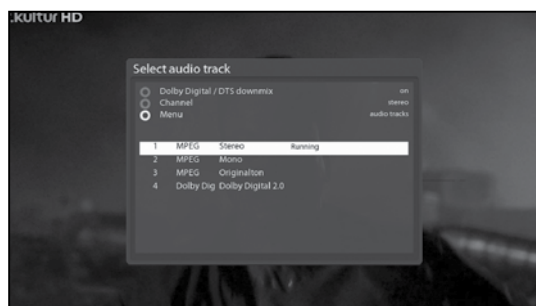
.kultur HD

Select audio track

Dolby Digital / DTS downmix on
Channel stereo
Menu audio tracks

| 1 | MPEG | Stereo | Running |
|---|---|---|---|
| 2 | MPEG | Mono | |
| 3 | MPEG | Originalton | |
| 4 | Dolby Dig | Dolby Digital 2.0 | |